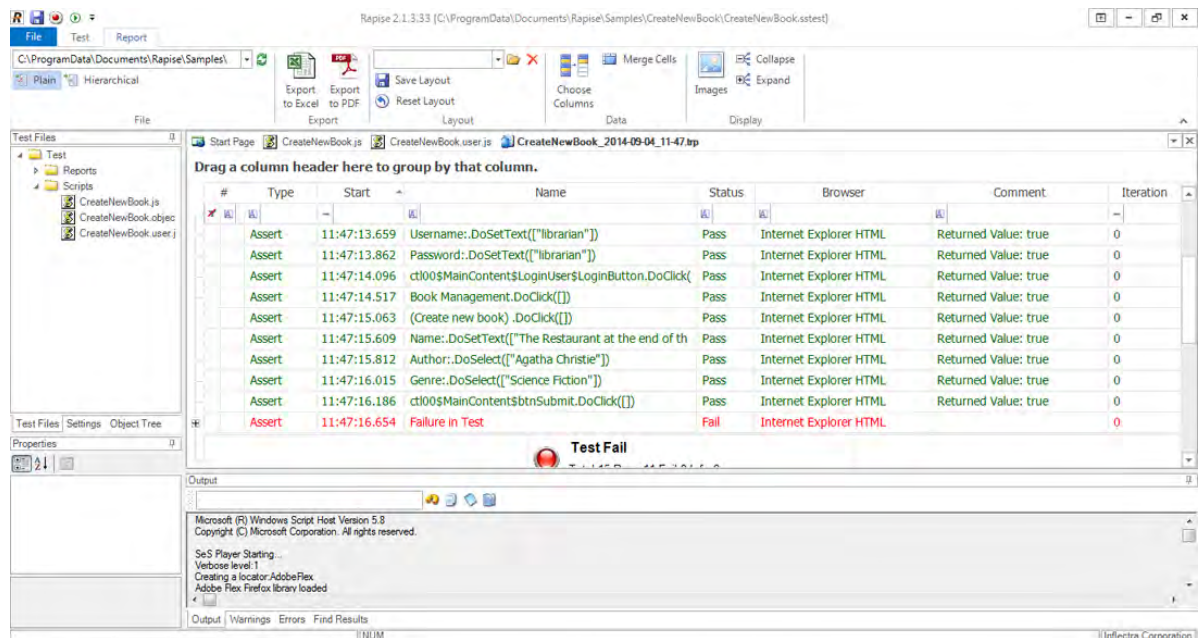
Rapise 2.1.3.33 [C:\ProgramData\Documents\Rapise\Samples\CreateNewBook\CreateNewBook.sstest]

File Test Report

C:\ProgramData\Documents\Rapise\Samples\
Plain Hierarchical
File

Export to Excel Export to PDF
Export

Save Layout
Reset Layout
Layout

Choose Columns
Merge Cells
Data

Images
Collapse
Expand
Display

Test Files
Test
Reports
Scripts
CreateNewBook.js
CreateNewBook.objec
CreateNewBook.user.j

Test Files Settings Object Tree
Properties

Start Page CreateNewBook.js CreateNewBook.user.js CreateNewBook_2014-09-04_11-47.trp

Drag a column header here to group by that column.

| # | Type | Start | Name | Status | Browser | Comment | Iteration |
|---|---|---|---|---|---|---|---|
| | Assert | 11:47:13.659 | Username:.DoSetText(["librarian"]) | Pass | Internet Explorer HTML | Returned Value: true | 0 |
| | Assert | 11:47:13.862 | Password:.DoSetText(["librarian"]) | Pass | Internet Explorer HTML | Returned Value: true | 0 |
| | Assert | 11:47:14.096 | ctl00$MainContent$LoginUser$LoginButton.DoClick( | Pass | Internet Explorer HTML | Returned Value: true | 0 |
| | Assert | 11:47:14.517 | Book Management.DoClick([]) | Pass | Internet Explorer HTML | Returned Value: true | 0 |
| | Assert | 11:47:15.063 | (Create new book) .DoClick([]) | Pass | Internet Explorer HTML | Returned Value: true | 0 |
| | Assert | 11:47:15.609 | Name:.DoSetText(["The Restaurant at the end of th | Pass | Internet Explorer HTML | Returned Value: true | 0 |
| | Assert | 11:47:15.812 | Author:.DoSelect(["Agatha Christie"]) | Pass | Internet Explorer HTML | Returned Value: true | 0 |
| | Assert | 11:47:16.015 | Genre:.DoSelect(["Science Fiction"]) | Pass | Internet Explorer HTML | Returned Value: true | 0 |
| | Assert | 11:47:16.186 | ctl00$MainContent$btnSubmit.DoClick([]) | Pass | Internet Explorer HTML | Returned Value: true | 0 |
| | Assert | 11:47:16.654 | Failure in Test | Fail | Internet Explorer HTML | | 0 |

Test Fail
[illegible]

Output

Microsoft (R) Windows Script Host Version 5.8
Copyright (C) Microsoft Corporation. All rights reserved.

SeS Player Starting...
Verbose level:1
Creating a locator:AdobeFlex
Adobe Flex Firefox library loaded

Output Warnings Errors Find Results

NUM
Inflectra Corporation